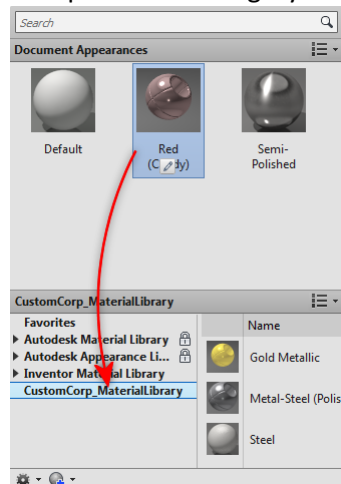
Search

Document Appearances

Default

Red (Candy)

Semi-Polished

CustomCorp_MaterialLibrary

Favorites
Autodesk Material Library
Autodesk Appearance Li...
Inventor Material Library
CustomCorp_MaterialLibrary

Name
Gold Metallic
Metal-Steel (Polis
Steel